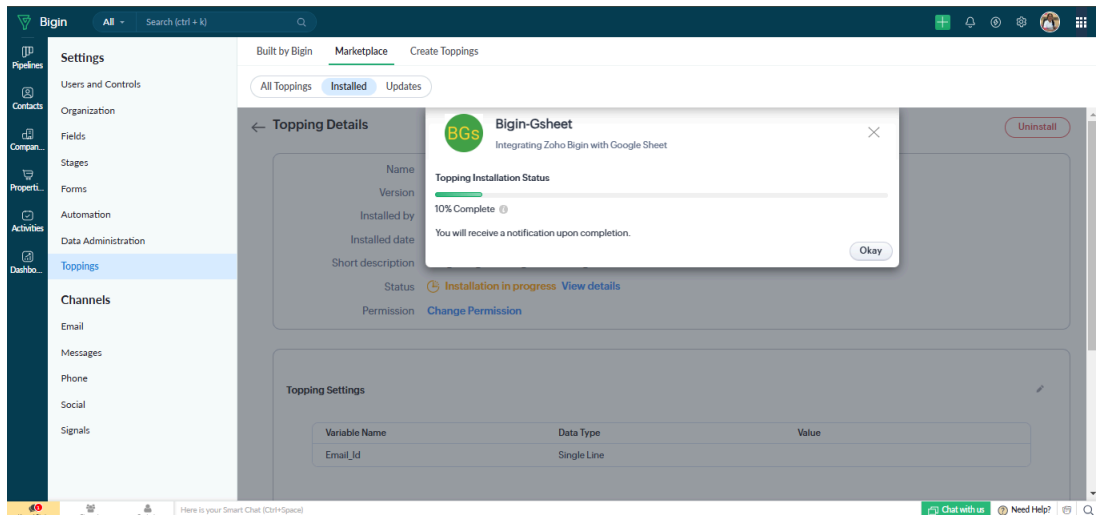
Bigin All Search (ctrl + k)

Pipelines
Contacts
Compan...
Properti...
Activities
Dashbo...

Settings
Users and Controls
Organization
Fields
Stages
Forms
Automation
Data Administration
Toppings

Channels
Email
Messages
Phone
Social
Signals

Built by Bigin Marketplace Create Toppings

All Toppings Installed Updates

← Topping Details

Uninstall

Name
Version
Installed by
Installed date
Short description
Status Installation in progress View details
Permission Change Permission

BGs Bigin-Gsheet
Integrating Zoho Bigin with Google Sheet

Topping Installation Status
10% Complete
You will receive a notification upon completion.
Okay

Topping Settings

| Variable Name | Data Type | Value |
|---|---|---|
| Email_Id | Single Line | |

Here is your Smart Chat (Ctrl+Space)
Chat with us Need Help?